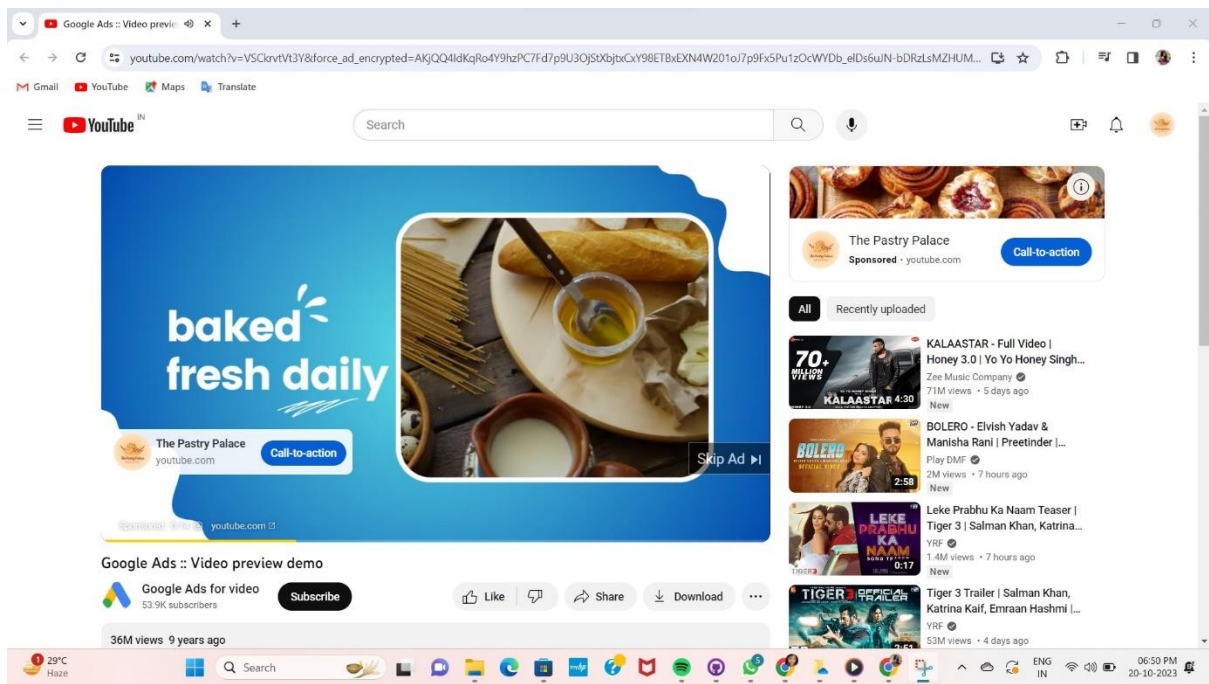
Google Ads :: Video previe ×  +

youtube.com/watch?v=VSCkrvtVt3Y&force_ad_encrypted=AKjQQ4ldKqRo4Y9hzPC7Fd7p9U3OjStXbjtxCxY98ETBxEXN4W201oJ7p9Fx5Pu1zOcWYDb_elDs6uJN-bDRzLsMZHUM...

Gmail  YouTube  Maps  Translate

YouTube IN

Search

baked fresh daily

The Pastry Palace
youtube.com
Call-to-action

Skip Ad

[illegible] youtube.com

Google Ads :: Video preview demo

Google Ads for video
53.9K subscribers
Subscribe

Like  Share  Download  ...

36M views 9 years ago

The Pastry Palace
Sponsored · youtube.com
Call-to-action

All  Recently uploaded

70+ MILLION VIEWS
KALAASTAR 4:30
KALAASTAR - Full Video | Honey 3.0 | Yo Yo Honey Singh...
Zee Music Company
71M views · 5 days ago
New

BOLERO 2:58
BOLERO - Elvish Yadav & Manisha Rani | Preetinder |...
Play DMF
2M views · 7 hours ago
New

LEKE PRABHU KA NAAM 0:17
Leke Prabhu Ka Naam Teaser | Tiger 3 | Salman Khan, Katrina...
YRF
1.4M views · 7 hours ago
New

TIGER 3 OFFICIAL TRAILER
Tiger 3 Trailer | Salman Khan, Katrina Kaif, Emraan Hashmi |...
YRF
53M views · 4 days ago

29°C Haze
Search
ENG IN
06:50 PM
20-10-2023